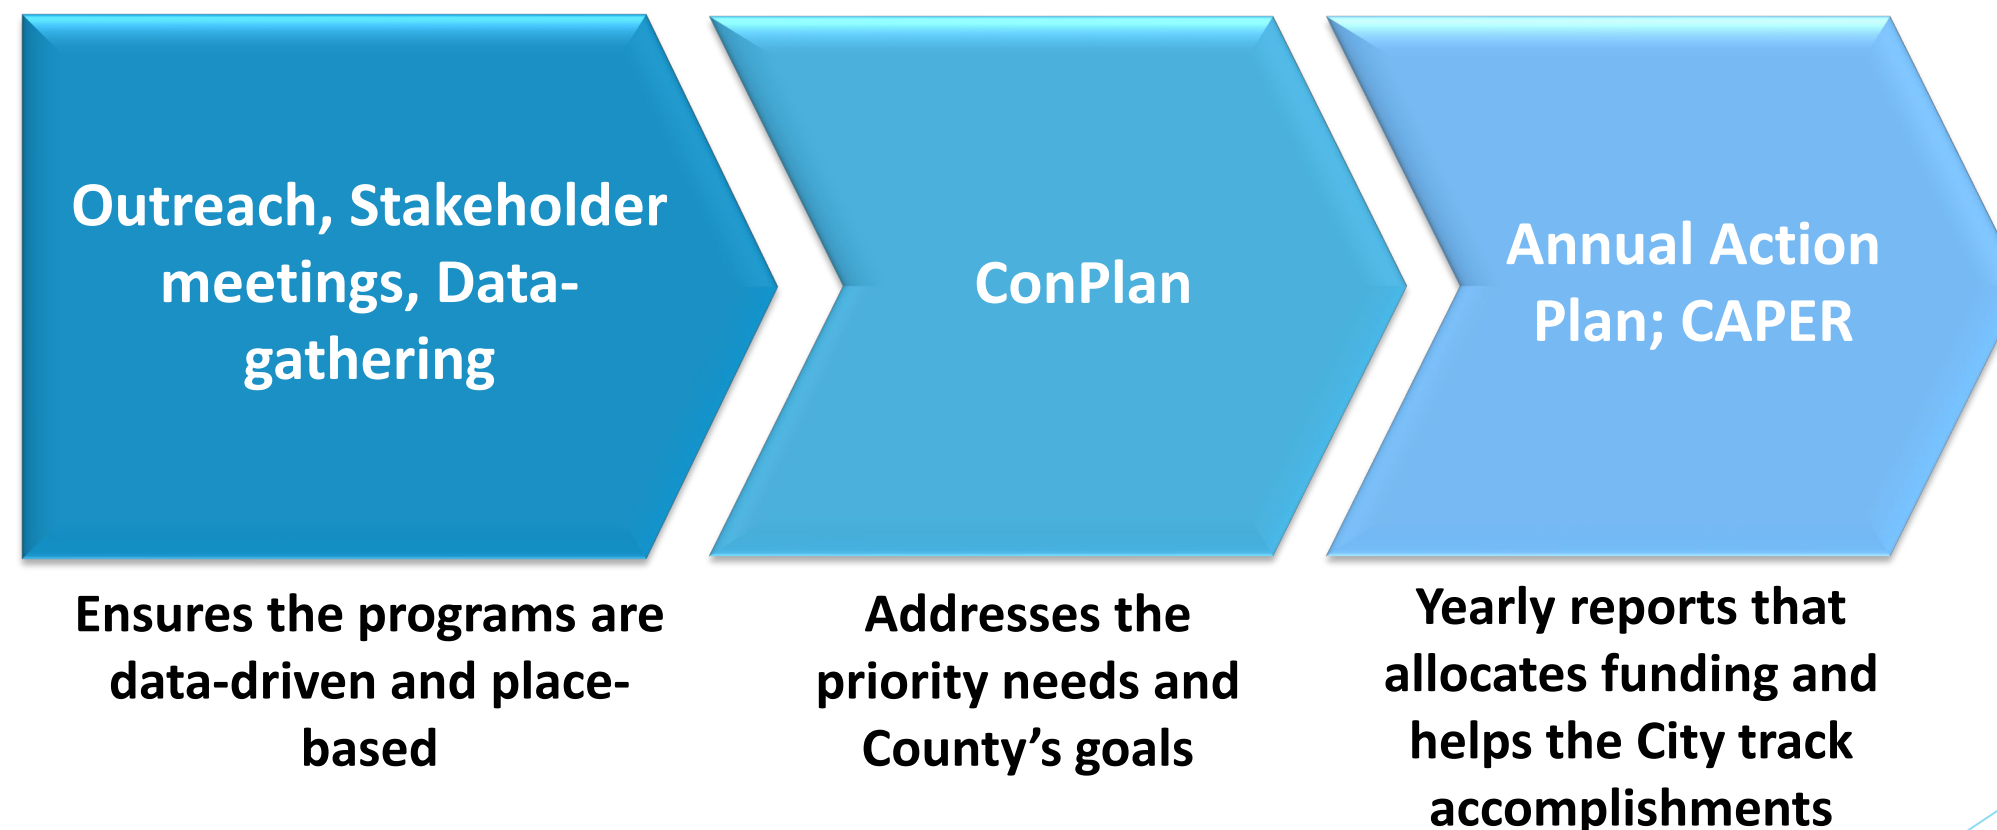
Outreach, Stakeholder meetings, Data-gathering

ConPlan

Annual Action Plan; CAPER

Ensures the programs are data-driven and place-based

Addresses the priority needs and County’s goals

Yearly reports that allocates funding and helps the City track accomplishments